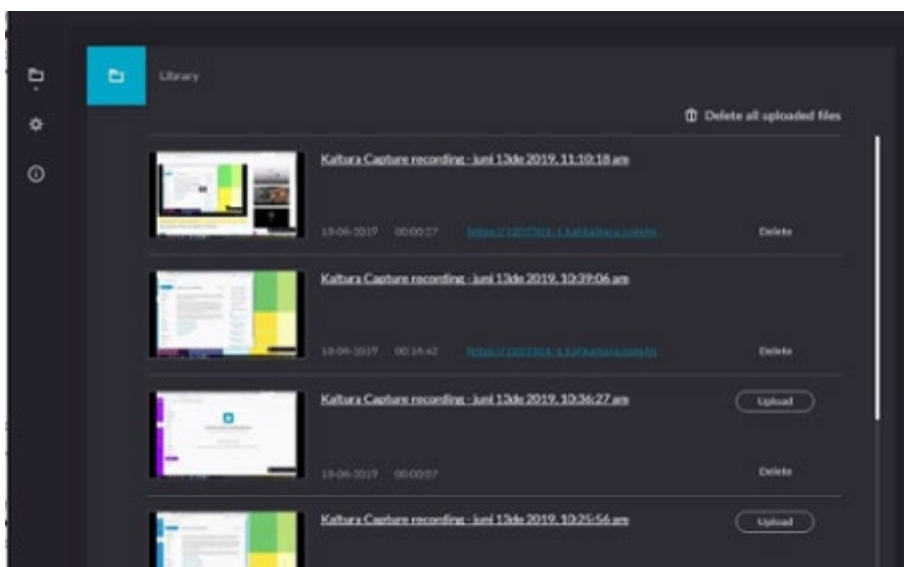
Library

Delete all uploaded files

Kaltura Capture recording - juni 13de 2019, 11:10:18 am

13-06-2019 00:00:27 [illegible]

Delete

Kaltura Capture recording - juni 13de 2019, 10:39:06 am

13-06-2019 00:16:42 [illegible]

Delete

Kaltura Capture recording - juni 13de 2019, 10:36:27 am

Upload

13-06-2019 00:00:07

Delete

Kaltura Capture recording - juni 13de 2019, 10:25:56 am

Upload